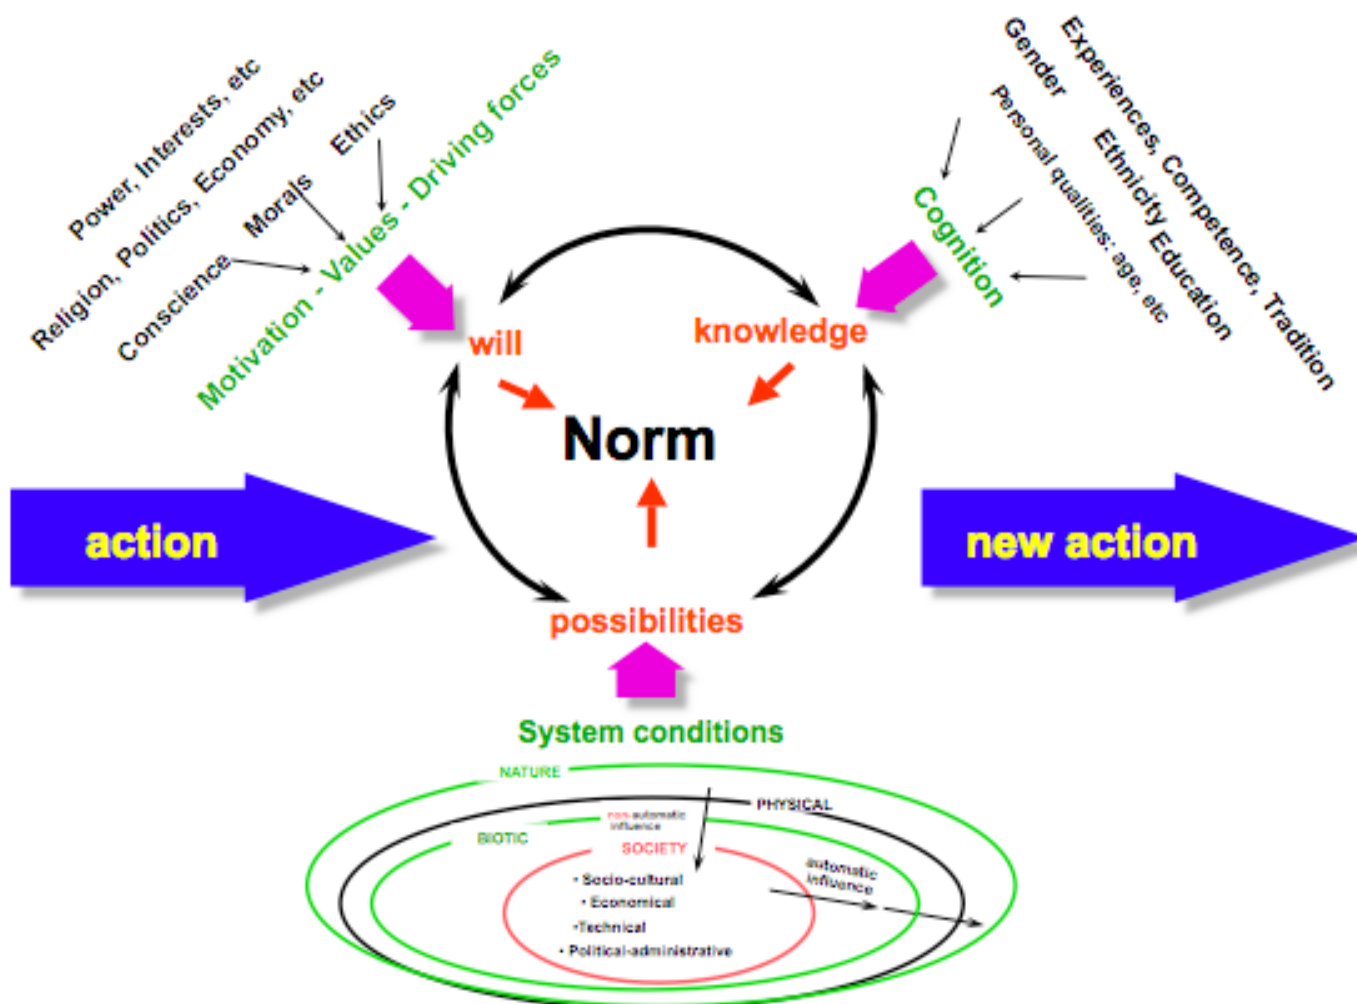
Power, Interests, etc

Religion, Politics, Economy, etc

Ethics

Morals

Conscience

Motivation - Values - Driving forces

Gender

Experiences, Competence, Tradition

Ethnicity Education

Personal qualities: age, etc

Cognition

will

knowledge

Norm

action

new action

possibilities

System conditions

NATURE

PHYSICAL

non-automatic influence

BIOTIC

SOCIETY

automatic influence

• Socio-cultural

• Economical

•Technical

• Political-administrative